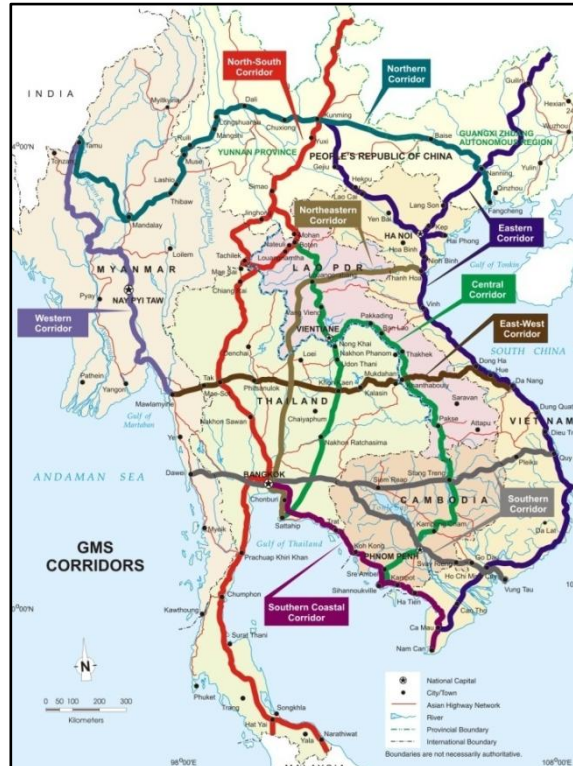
North-South Corridor

Northern Corridor

INDIA

Dali

Kunming

Guilin

Hexian

Myitkyina

Lincang

Chuxiong

Yuxi

GUANGXI ZHUANG AUTONOMOUS REGION

Baise

Ruili

Muse

Mangshi

YUNNAN PROVINCE

PEOPLE'S REPUBLIC OF CHINA

Nanning

Yulin

Tamu

Lashio

Simao

Gejiu

Hekou

Lang Son

Qinzhou

Fangcheng

Thibaw

Jinghong

Lao Cai

Yen Bai

Kep

Eastern Corridor

Mandalay

Northeastern Corridor

Mohan

Boten

HA NOI

Hai Phong

Hoa Binh

Ninh Binh

MYANMAR

Tachilek

Mae Sai

Luang Namtha

LAO PDR

Thanh Hoa

Gulf of Tonkin

Loilem

Chiang Rai

Vinh

Central Corridor

NAY PYI TAW

Pyay

Vientiane

Pakkading

Ban Lao

East-West Corridor

Western Corridor

Denchai

Loei

Nong Khai

Nakhon Phanom

Thakhek

SOUTH CHINA

Pathein

Yangon

Udon Thani

Mukdahan

Dong Ha

Hue

Tak

Phitsanulok

Khon Kaen

Savannakhet

Da Nang

Mawlamyine

Mae Sot

THAILAND

Kalasin

Saravan

Dung Quat

Gulf of Martaban

Nakhon Sawan

Chaiyaphum

Pakse

Attapu

VIET NAM

Dieu Tri

Ye

Nakhon Ratchasima

Quy

ANDAMAN SEA

Dawei

BANGKOK

Stung Treng

Pleiku

Siem Reap

CAMBODIA

Southern Corridor

Chonburi

Kratie

Sattahip

Trat

Myeik

Gulf of Thailand

Koh Kong

PHNOM PENH

Da Lat

GMS CORRIDORS

Prachuap Khiri Khan

Sre Ambel

Svay Rieng

Go Dau

Kampot

Ho Chi Minh

Sihanoukville

Vung Tau

Ha Tien

Kawthoung

Chumphon

Southern Coastal Corridor

Can Tho

Ca Mau

Nam Can

Surat Thani

N

0 50 100 200 300

Kilometers

Phuket

Songkhla

Trang

Hat Yai

Narathiwat

Yala

National Capital

City/Town

Asian Highway Network

River

Provincial Boundary

International Boundary

Boundaries are not necessarily authoritative.

24°00'N

16°00'N

98°00'E

108°00'E

10